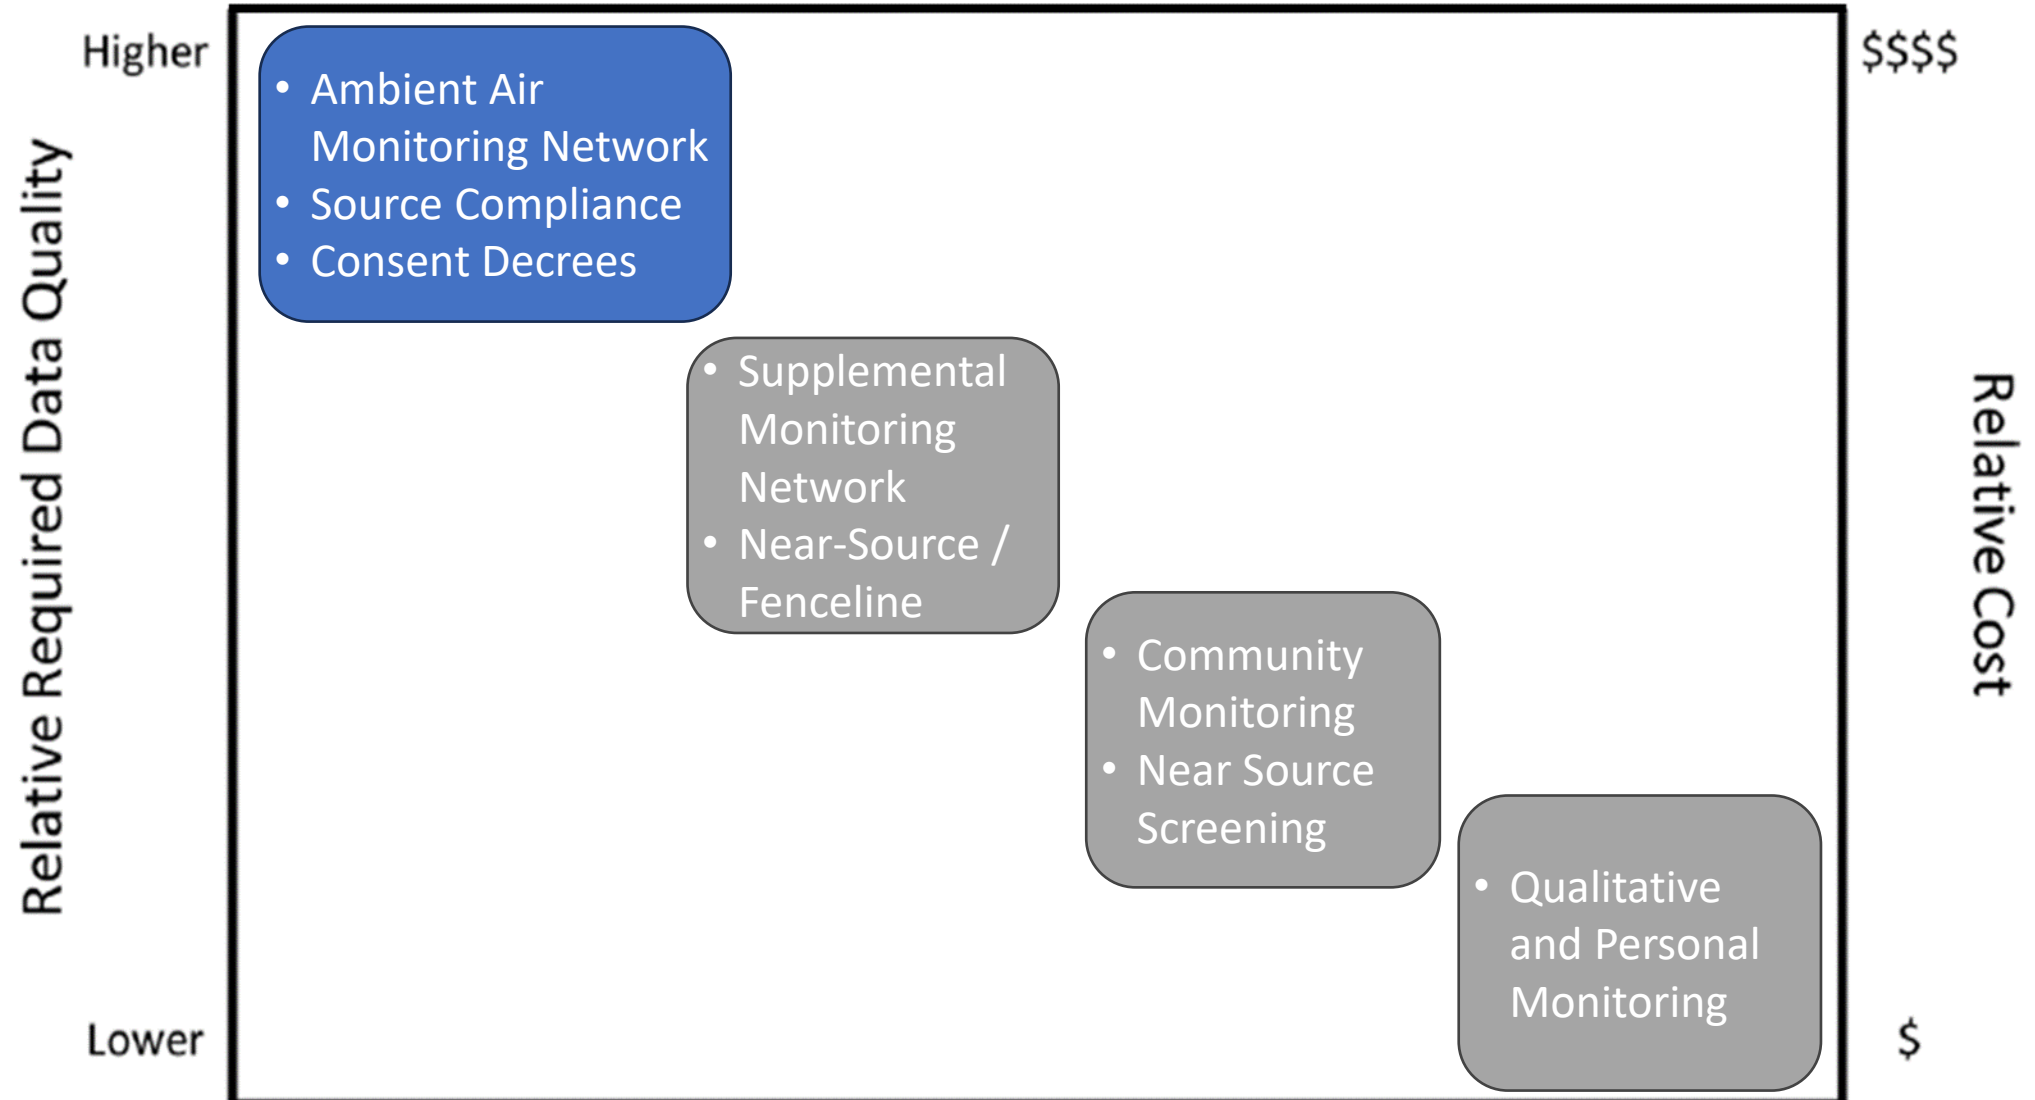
Relative Required Data Quality

Higher

Lower

- Ambient Air Monitoring Network
- Source Compliance
- Consent Decrees

- Supplemental Monitoring Network
- Near-Source / Fenceline

- Community Monitoring
- Near Source Screening

- Qualitative and Personal Monitoring

$$$$

$

Relative Cost